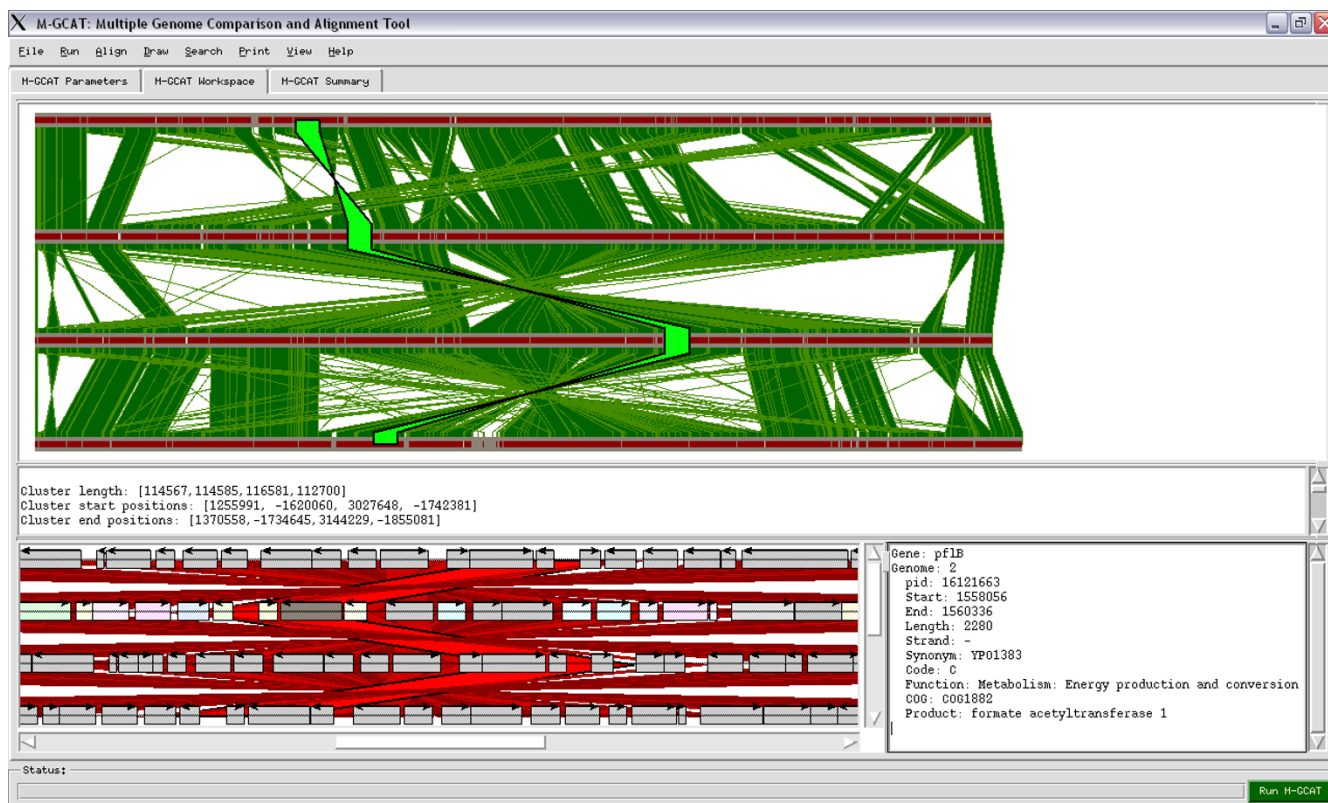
M-GCAT: Multiple Genome Comparison and Alignment Tool

File Run Align Draw Search Print View Help

M-GCAT Parameters M-GCAT Workspace M-GCAT Summary

Cluster length: [114567,114585,116581,112700]
Cluster start positions: [1255991, -1620060, 3027648, -1742381]
Cluster end positions: [1370558,-1734645,3144229,-1855081]

Gene: pflB
Genome: 2
pid: 16121663
Start: 1558056
End: 1560336
Length: 2280
Strand: -
Synonym: YPO1383
Code: C
Function: Metabolism: Energy production and conversion
COG: COG1882
Product: formate acetyltransferase 1

Status:

Run M-GCAT